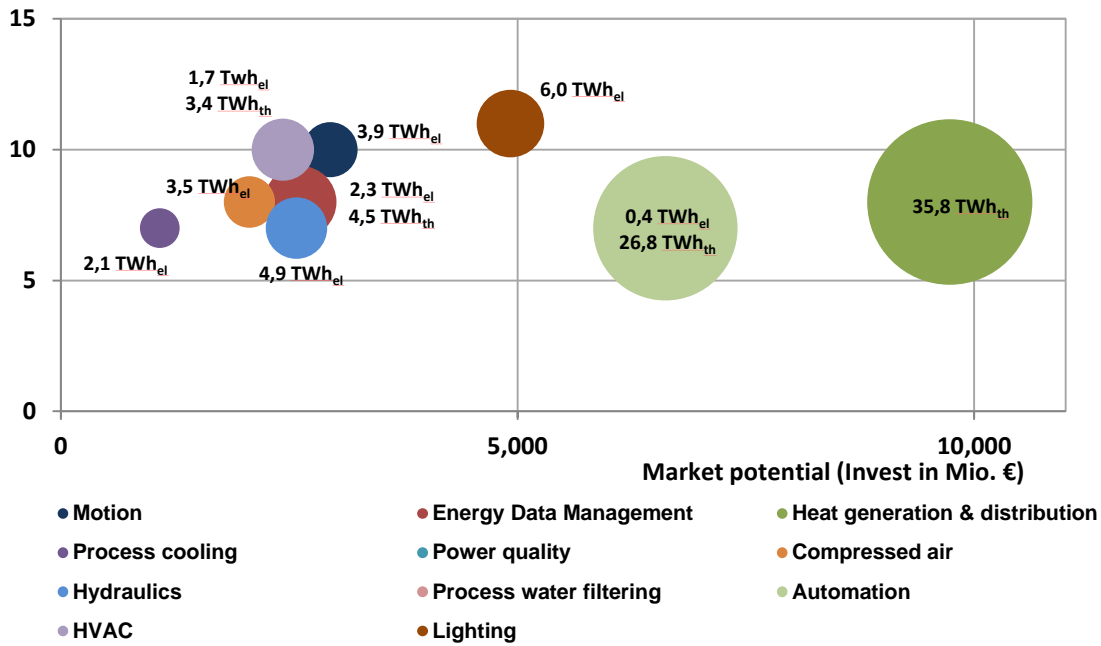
15

10

5

0

0

5,000

10,000

Market potential (Invest in Mio. €)

1,7 Twh$_{el}$
3,4 TWh$_{th}$

3,9 TWh$_{el}$

6,0 TWh$_{el}$

3,5 TWh$_{el}$

2,3 TWh$_{el}$
4,5 TWh$_{th}$

2,1 TWh$_{el}$

4,9 TWh$_{el}$

0,4 TWh$_{el}$
26,8 TWh$_{th}$

35,8 TWh$_{th}$

Motion
Energy Data Management
Heat generation & distribution
Process cooling
Power quality
Compressed air
Hydraulics
Process water filtering
Automation
HVAC
Lighting